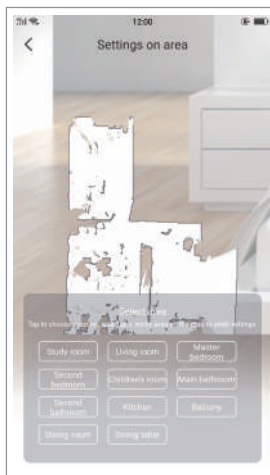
12:00

<

Settings on area

Select area

Tap to choose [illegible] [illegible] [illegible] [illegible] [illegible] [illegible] settings

Study room

Living room

Master bedroom

Second bedroom

Children's room

Main bathroom

Second bathroom

Kitchen

Balcony

Dining room

Dining table